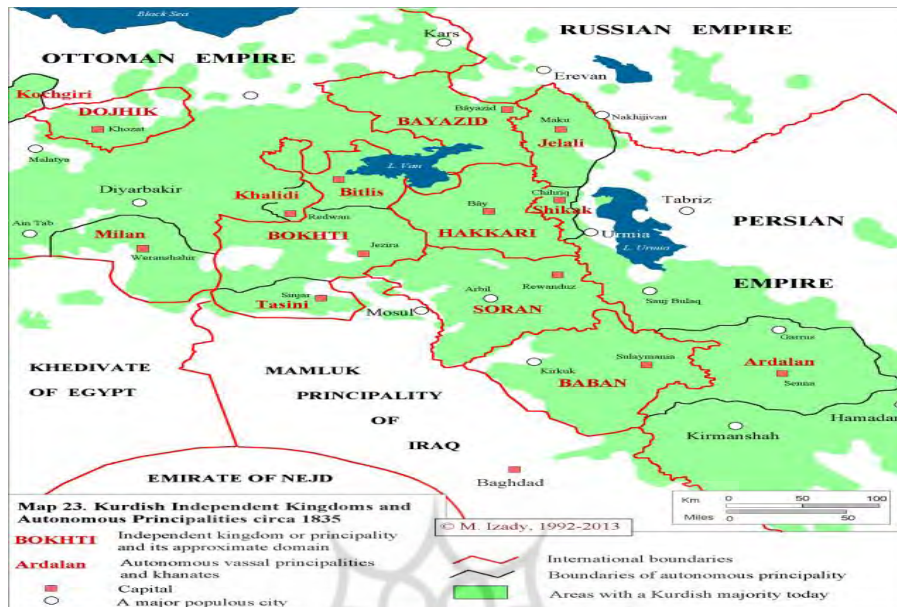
Black Sea

Kars

RUSSIAN EMPIRE

OTTOMAN EMPIRE

Erevan

Kochgiri

DOJHIK

Khozat

Bayazid

Maku

Nakhjivan

BAYAZID

Jelali

Malatya

L. Van

Diyarbakir

Bitlis

Chaldiq

Tabriz

Khalidi

Bay

Shikak

Ain Tab

Redwan

Urmia

PERSIAN

Milan

BOKHTI

Jezira

HAKKARI

L. Urmia

Weranshahir

Rewanduz

EMPIRE

Arbil

Sinjar

Sauj Bulaq

Tasini

Mosul

SORAN

Garrus

KHEDIVATE OF EGYPT

MAMLUK PRINCIPALITY OF IRAQ

Sulaymania

Ardalan

Kirkuk

BABAN

Senna

Hamadan

Kirmanshah

EMIRATE OF NEJD

Baghdad

Map 23. Kurdish Independent Kingdoms and Autonomous Principalities circa 1835

© M. Izady, 1992-2013

Km 0 50 100

Miles 0 50

BOKHTI Independent kingdom or principality and its approximate domain

Ardalan Autonomous vassal principalities and khanates

Capital

A major populous city

International boundaries

Boundaries of autonomous principality

Areas with a Kurdish majority today